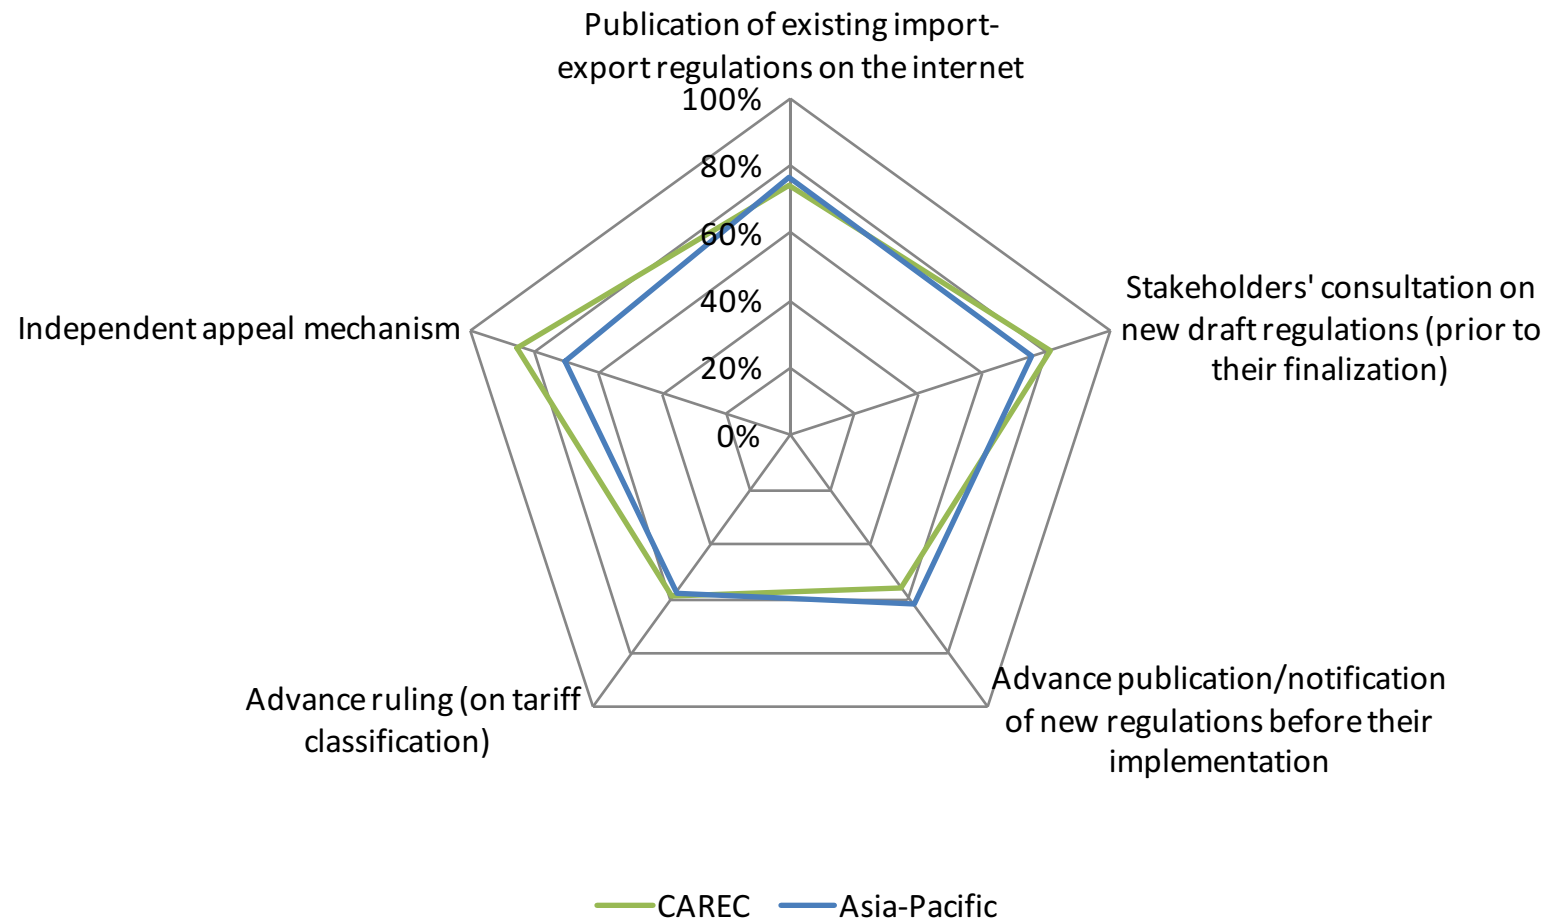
Publication of existing import-export regulations on the internet

100%
80%
60%
40%
20%
0%

Stakeholders' consultation on new draft regulations (prior to their finalization)

Advance publication/notification of new regulations before their implementation

Advance ruling (on tariff classification)

Independent appeal mechanism

CAREC
Asia-Pacific